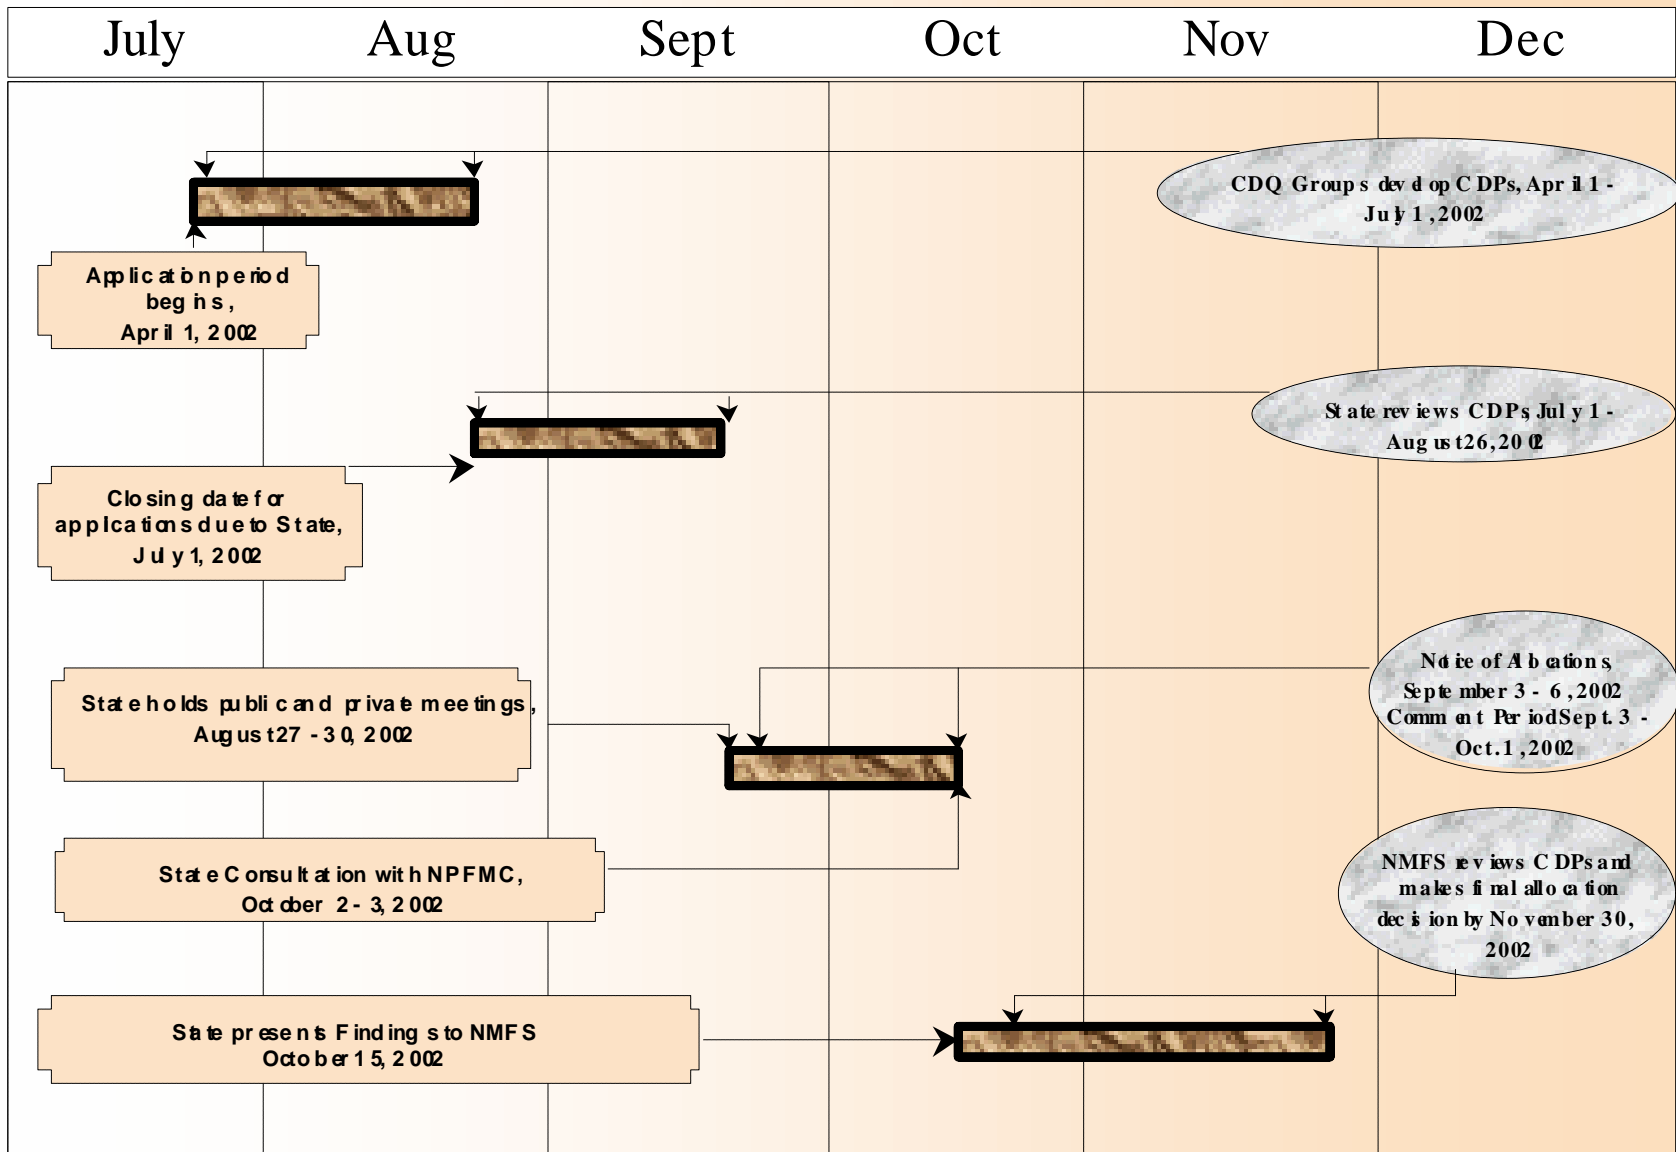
| July | Aug | Sept | Oct | Nov | Dec |
|---|---|---|---|---|---|

CDQ Groups develop CDPs, April 1 - July 1, 2002

Application period begins, April 1, 2002

State reviews CDPs July 1 - August 26, 2002

Closing date for applications due to State, July 1, 2002

Notice of Allocations September 3 - 6, 2002 Comment Period Sept. 3 - Oct. 1, 2002

State holds public and private meetings, August 27 - 30, 2002

NMFS reviews CDPs and makes final allocation decision by November 30, 2002

State Consultation with NPFMC, October 2 - 3, 2002

State presents Findings to NMFS October 15, 2002